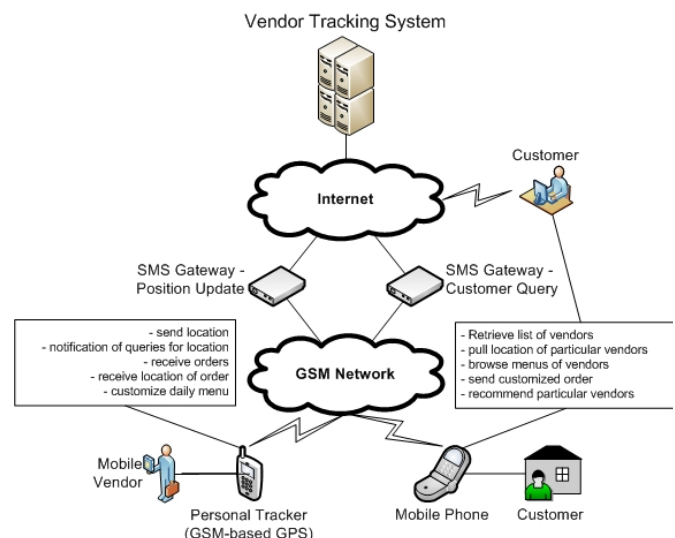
Vendor Tracking System

Customer

Internet

SMS Gateway - Position Update

SMS Gateway - Customer Query

- send location
- notification of queries for location
- receive orders
- receive location of order
- customize daily menu

GSM Network

- Retrieve list of vendors
- pull location of particular vendors
- browse menus of vendors
- send customized order
- recommend particular vendors

Mobile Vendor

Personal Tracker (GSM-based GPS)

Mobile Phone

Customer